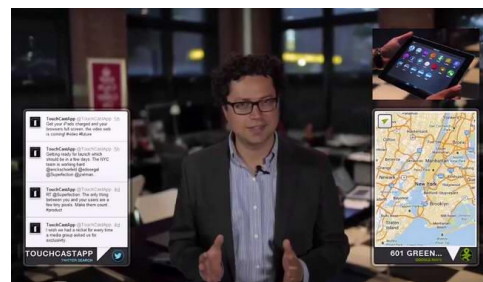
TouchCastApp @TouchCastApp
Get your iPads charged and your browsers full screen.. the video web is coming! #video #future

TouchCastApp @TouchCastApp
Getting ready for launch which should be in a few days. The NYC team is working hard

TouchCastApp @TouchCastApp
RT @SuperfectSam: The only thing between you and your users are a few pixels. Make them count. #product

TouchCastApp @TouchCastApp
I wish we had a vidget for every time a media group asked us for exclusivity

TOUCHCASTAPP
TWITTER SEARCH

601 GREEN...
GOOGLE MAPS